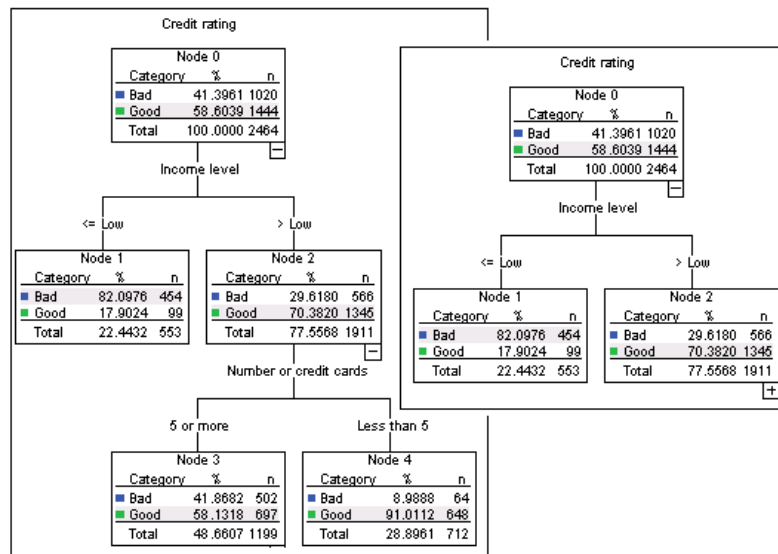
Credit rating

Node 0

| Category | % | n |
|---|---|---|
| Bad | 41.3961 | 1020 |
| Good | 58.6039 | 1444 |
| Total | 100.0000 | 2464 |

−

Income level

<= Low

> Low

Node 1

| Category | % | n |
|---|---|---|
| Bad | 82.0976 | 454 |
| Good | 17.9024 | 99 |
| Total | 22.4432 | 553 |

Node 2

| Category | % | n |
|---|---|---|
| Bad | 29.6180 | 566 |
| Good | 70.3820 | 1345 |
| Total | 77.5568 | 1911 |

−

Number or credit cards

5 or more

Less than 5

Node 3

| Category | % | n |
|---|---|---|
| Bad | 41.8682 | 502 |
| Good | 58.1318 | 697 |
| Total | 48.6607 | 1199 |

Node 4

| Category | % | n |
|---|---|---|
| Bad | 8.9888 | 64 |
| Good | 91.0112 | 648 |
| Total | 28.8961 | 712 |

Credit rating

Node 0

| Category | % | n |
|---|---|---|
| Bad | 41.3961 | 1020 |
| Good | 58.6039 | 1444 |
| Total | 100.0000 | 2464 |

−

Income level

<= Low

> Low

Node 1

| Category | % | n |
|---|---|---|
| Bad | 82.0976 | 454 |
| Good | 17.9024 | 99 |
| Total | 22.4432 | 553 |

Node 2

| Category | % | n |
|---|---|---|
| Bad | 29.6180 | 566 |
| Good | 70.3820 | 1345 |
| Total | 77.5568 | 1911 |

+